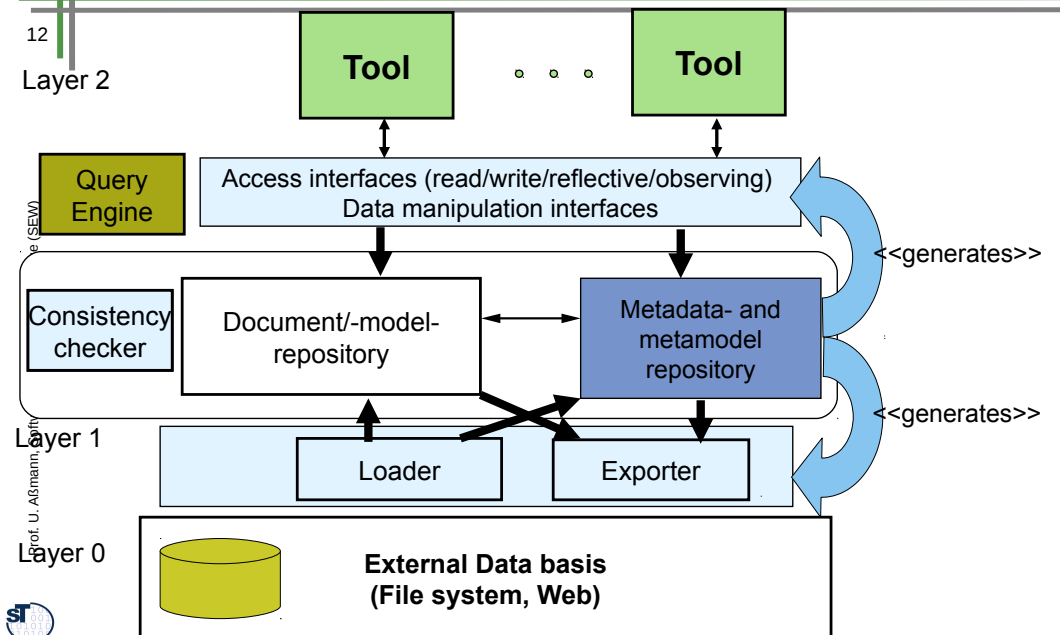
12

Layer 2

Tool

Tool

Query Engine

Access interfaces (read/write/reflective/observing)
Data manipulation interfaces

<<generates>>

Consistency checker

Document/-model-repository

Metadata- and metamodel repository

<<generates>>

Layer 1

Loader

Exporter

Layer 0

External Data basis
(File system, Web)

Prof. U. Aßmann, Softw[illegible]e (SEW)

ST